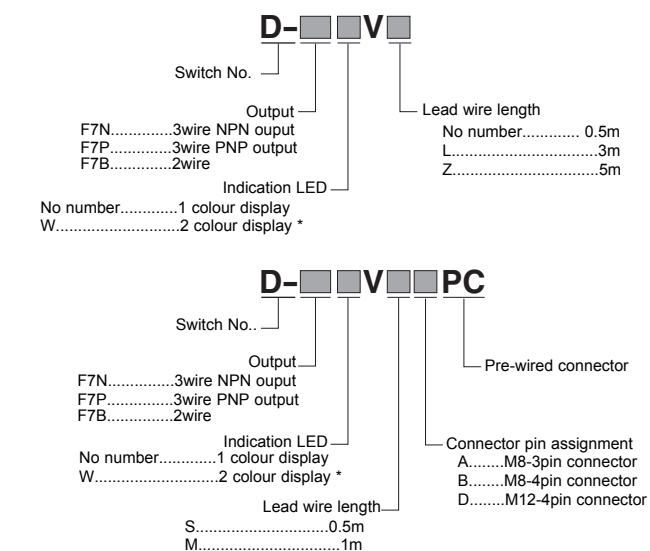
D– V

Switch No.

Output
F7N..............3wire NPN ouput
F7P..............3wire PNP output
F7B..............2wire

Indication LED
No number............1 colour display
W...........................2 colour display *

Lead wire length
No number............ 0.5m
L................................3m
Z................................5m

D– V PC

Switch No..

Output
F7N..............3wire NPN ouput
F7P..............3wire PNP output
F7B..............2wire

Indication LED
No number............1 colour display
W...........................2 colour display *

Lead wire length
S.............................0.5m
M...............................1m

Pre-wired connector

Connector pin assignment
A........M8-3pin connector
B........M8-4pin connector
D........M12-4pin connector